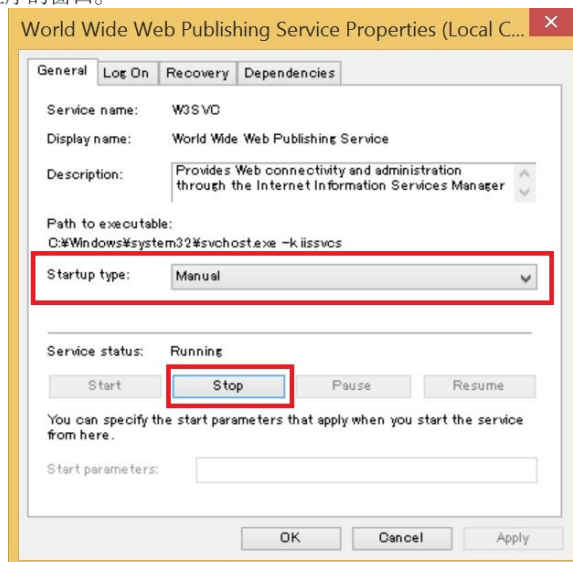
World Wide Web Publishing Service Properties (Local C...

General | Log On | Recovery | Dependencies

Service name: W3SVC

Display name: World Wide Web Publishing Service

Description: Provides Web connectivity and administration through the Internet Information Services Manager

Path to executable:
C:¥Windows¥system32¥svchost.exe -k iissvcs

Startup type: Manual

Service status: Running

Start | Stop | Pause | Resume

You can specify the start parameters that apply when you start the service from here.

Start parameters:

OK | Cancel | Apply